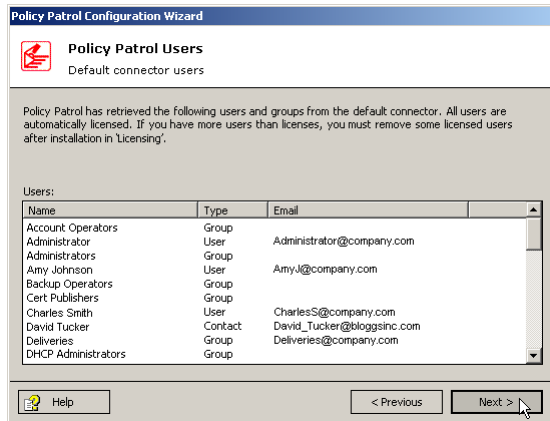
Policy Patrol Configuration Wizard

Policy Patrol Users

Default connector users

Policy Patrol has retrieved the following users and groups from the default connector. All users are automatically licensed. If you have more users than licenses, you must remove some licensed users after installation in 'Licensing'.

Users:

| Name | Type | Email |
|---|---|---|
| Account Operators | Group | |
| Administrator | User | Administrator@company.com |
| Administrators | Group | |
| Amy Johnson | User | AmyJ@company.com |
| Backup Operators | Group | |
| Cert Publishers | Group | |
| Charles Smith | User | CharlesS@company.com |
| David Tucker | Contact | David_Tucker@bloggsinc.com |
| Deliveries | Group | Deliveries@company.com |
| DHCP Administrators | Group | |

Help

< Previous

Next >